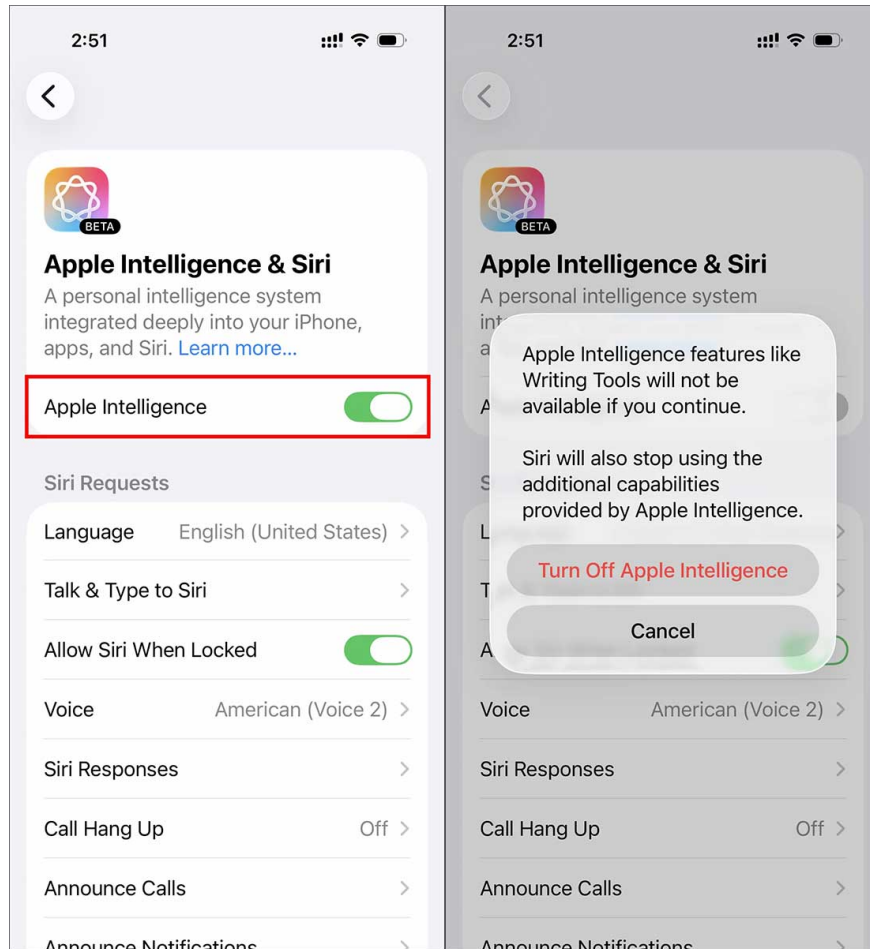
2:51

BETA

Apple Intelligence & Siri

A personal intelligence system integrated deeply into your iPhone, apps, and Siri. Learn more...

Apple Intelligence

Siri Requests

Language English (United States) >

Talk & Type to Siri >

Allow Siri When Locked

Voice American (Voice 2) >

Siri Responses >

Call Hang Up Off >

Announce Calls >

Announce Notifications >

2:51

BETA

Apple Intelligence & Siri

A personal intelligence system int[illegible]
a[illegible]

Apple Intelligence features like Writing Tools will not be available if you continue.

Siri will also stop using the additional capabilities provided by Apple Intelligence.

Turn Off Apple Intelligence

Cancel

Voice American (Voice 2) >

Siri Responses >

Call Hang Up Off >

Announce Calls >

Announce Notifications >